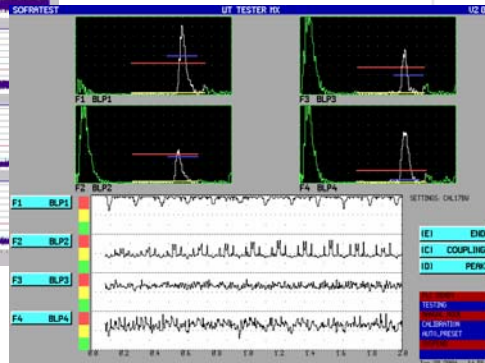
SOFRATEST
UT TESTER MX
U2

F1 BLP1
F3 BLP3
F2 BLP2
F4 BLP4

SETTINGS: CHL17BV

F1 BLP1
F2 BLP2
F3 BLP3
F4 BLP4

(E) END
(C) COUPLING
(D) PEAK

TESTING
CALIBRATION
AUTO_PRESET

0.0 0.2 0.4 0.6 0.8 1.0 1.2 1.4 1.6 1.8 2.0